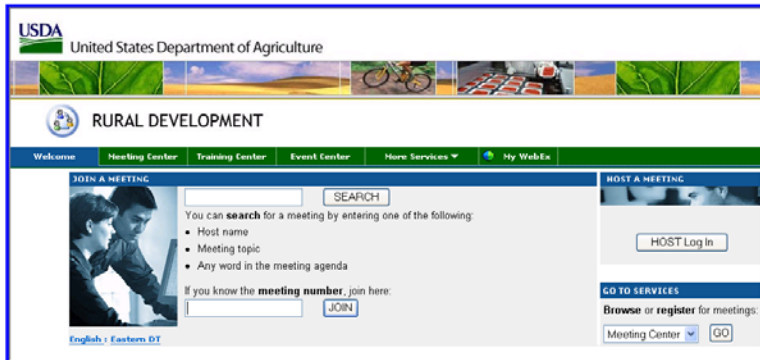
USDA
United States Department of Agriculture

RURAL DEVELOPMENT

Welcome | Meeting Center | Training Center | Event Center | More Services ▼ | My WebEx

JOIN A MEETING

SEARCH

You can **search** for a meeting by entering one of the following:

- Host name
- Meeting topic
- Any word in the meeting agenda

If you know the **meeting number**, join here:

JOIN

English : Eastern DT

HOST A MEETING

HOST Log In

GO TO SERVICES

**Browse** or **register** for meetings:

Meeting Center

GO